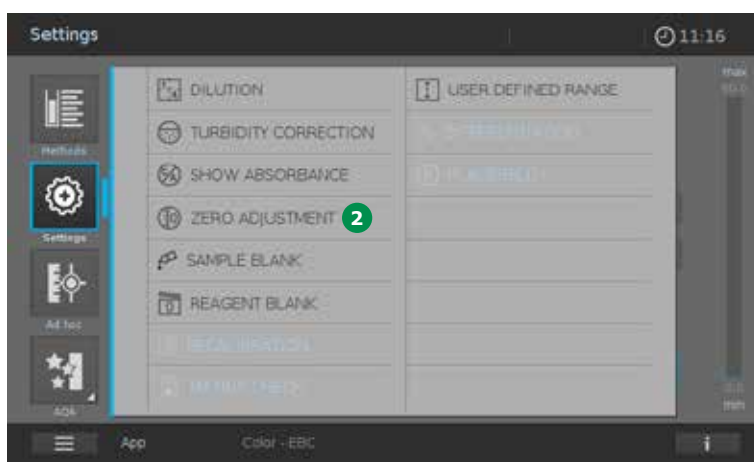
Settings

11:16

Methods

Settings

Ad hoc

AQA

DILUTION

TURBIDITY CORRECTION

SHOW ABSORBANCE

ZERO ADJUSTMENT 2

SAMPLE BLANK

REAGENT BLANK

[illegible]

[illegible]

USER DEFINED RANGE

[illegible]

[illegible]

max

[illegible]

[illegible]

min

App

Color - EBC

i